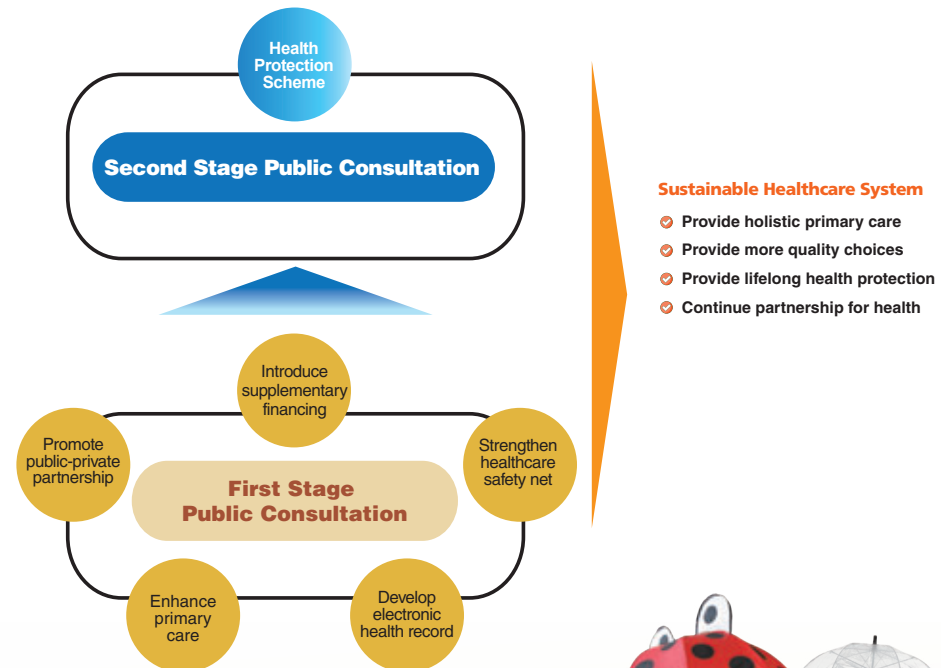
Health Protection Scheme

Second Stage Public Consultation

Introduce supplementary financing

Promote public-private partnership

Strengthen healthcare safety net

First Stage Public Consultation

Enhance primary care

Develop electronic health record

Sustainable Healthcare System

Provide holistic primary care

Provide more quality choices

Provide lifelong health protection

Continue partnership for health